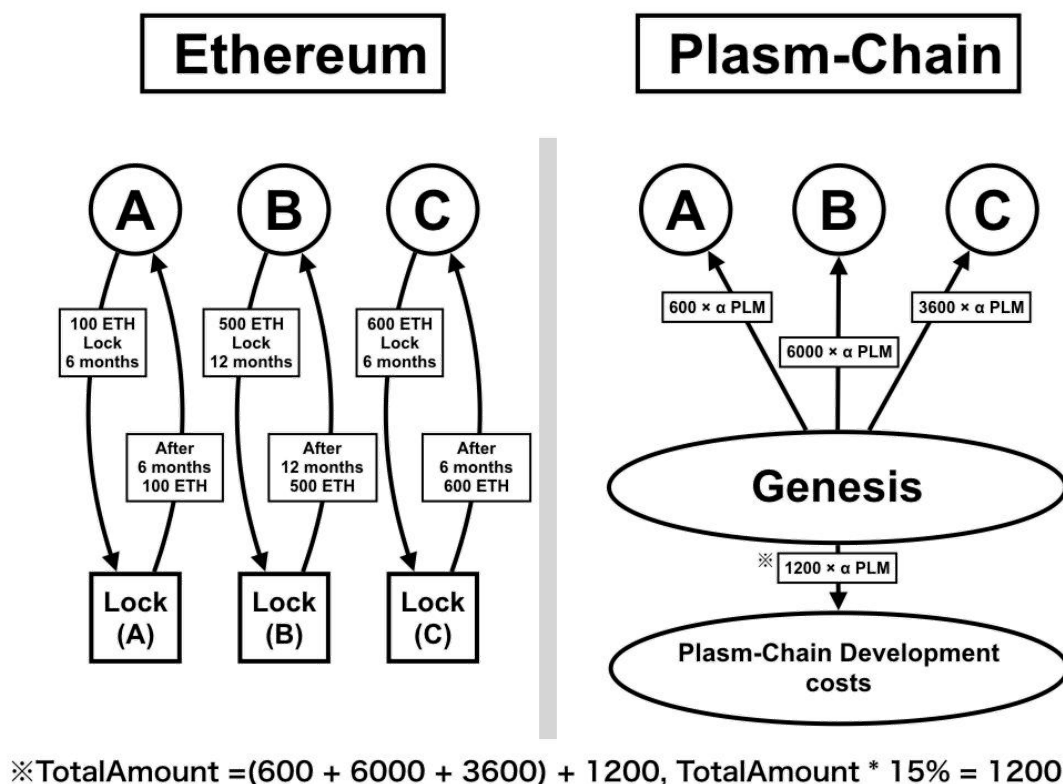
Ethereum

A

B

C

100 ETH Lock 6 months

After 6 months 100 ETH

500 ETH Lock 12 months

After 12 months 500 ETH

600 ETH Lock 6 months

After 6 months 600 ETH

Lock (A)

Lock (B)

Lock (C)

Plasm-Chain

A

B

C

600 × α PLM

6000 × α PLM

3600 × α PLM

Genesis

※ 1200 × α PLM

Plasm-Chain Development costs

※TotalAmount =(600 + 6000 + 3600) + 1200, TotalAmount * 15% = 1200